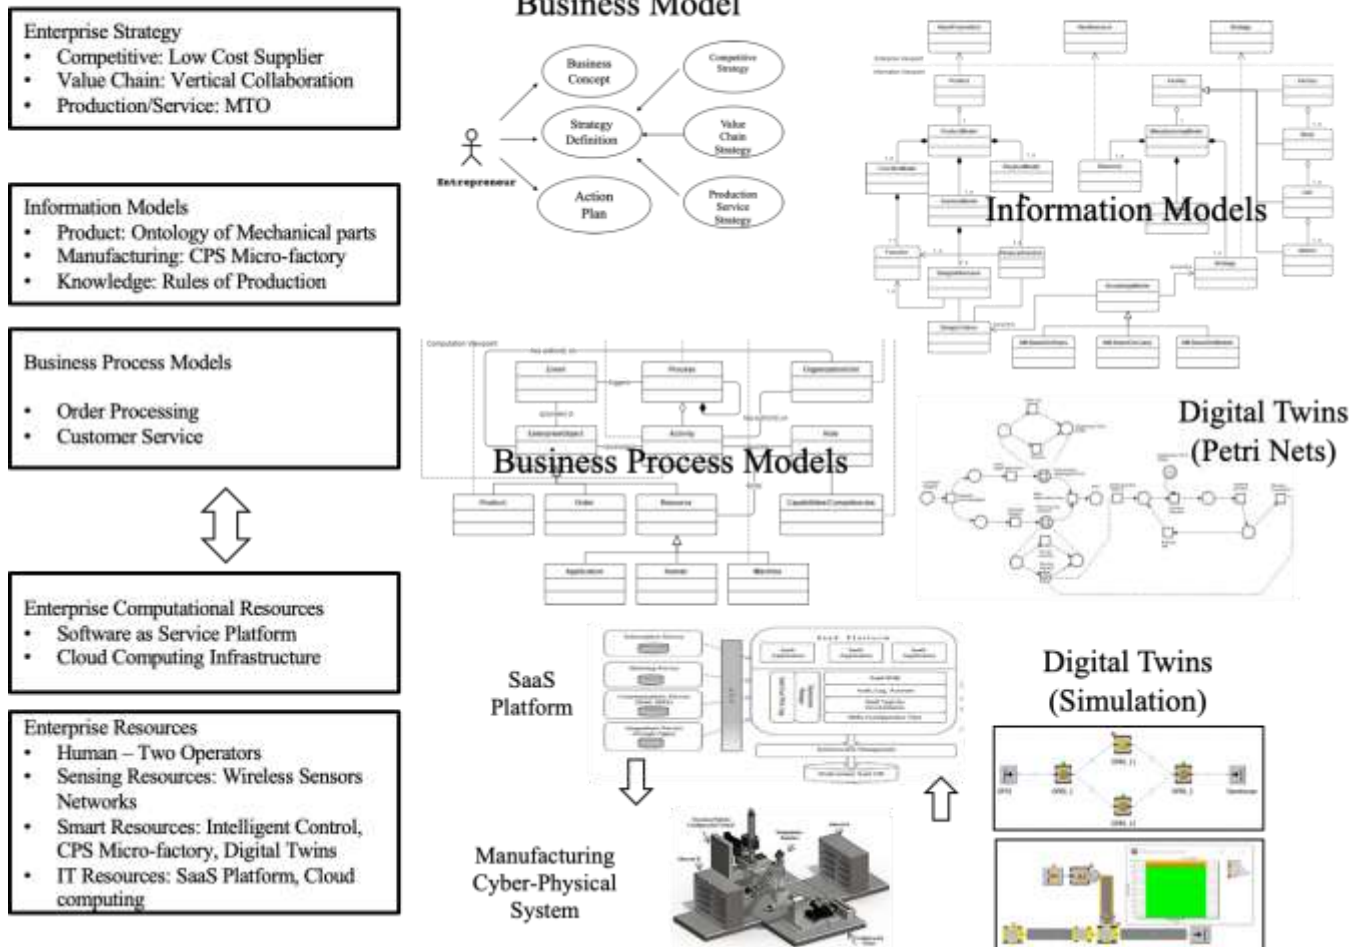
Enterprise Strategy
- Competitive: Low Cost Supplier
- Value Chain: Vertical Collaboration
- Production/Service: MTO

Information Models
- Product: Ontology of Mechanical parts
- Manufacturing: CPS Micro-factory
- Knowledge: Rules of Production

Business Process Models

- Order Processing
- Customer Service

Enterprise Computational Resources
- Software as Service Platform
- Cloud Computing Infrastructure

Enterprise Resources
- Human – Two Operators
- Sensing Resources: Wireless Sensors Networks
- Smart Resources: Intelligent Control, CPS Micro-factory, Digital Twins
- IT Resources: SaaS Platform, Cloud computing

Business Model

Entrepreneur

Business Concept

Strategy Definition

Action Plan

Competitive Strategy

Value Chain Strategy

Production Service Strategy

Information Models

Business Process Models

Digital Twins (Petri Nets)

SaaS Platform

Digital Twins (Simulation)

Manufacturing Cyber-Physical System